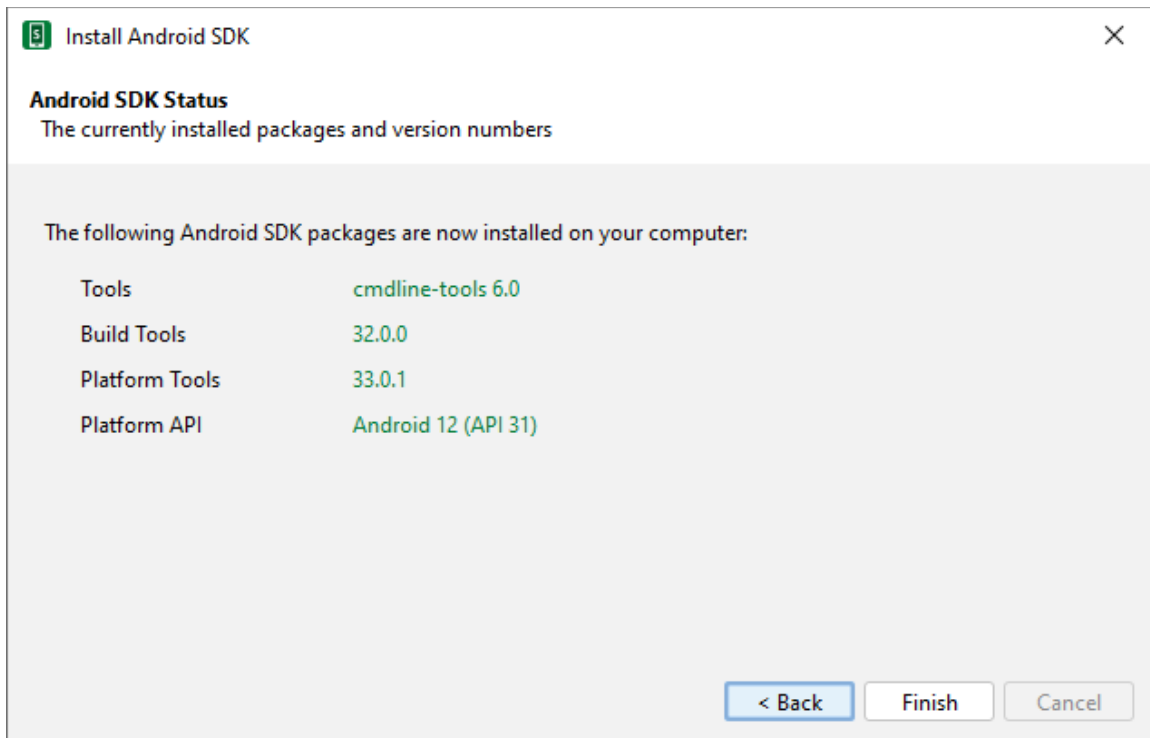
Install Android SDK

Android SDK Status
The currently installed packages and version numbers

The following Android SDK packages are now installed on your computer:

| Tools | cmdline-tools 6.0 |
|---|---|
| Build Tools | 32.0.0 |
| Platform Tools | 33.0.1 |
| Platform API | Android 12 (API 31) |

< Back
Finish
Cancel